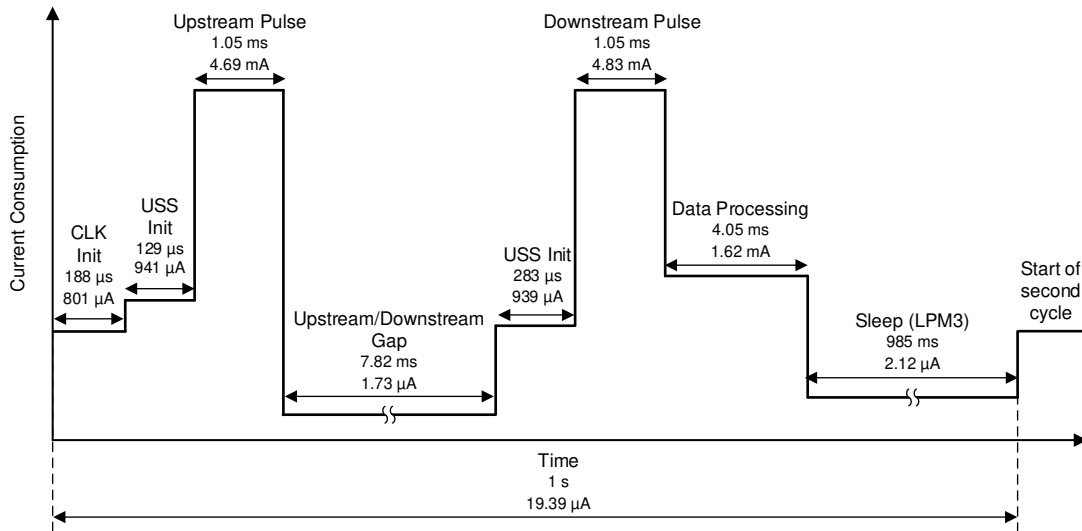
Current Consumption

CLK Init
188 µs
801 µA

USS Init
129 µs
941 µA

Upstream Pulse
1.05 ms
4.69 mA

Upstream/Downstream Gap
7.82 ms
1.73 µA

USS Init
283 µs
939 µA

Downstream Pulse
1.05 ms
4.83 mA

Data Processing
4.05 ms
1.62 mA

Sleep (LPM3)
985 ms
2.12 µA

Start of second cycle

Time
1 s
19.39 µA